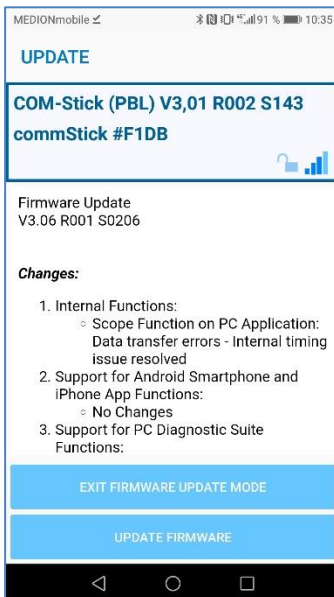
MEDIONmobile

91 % 10:35

UPDATE

COM-Stick (PBL) V3,01 R002 S143
commStick #F1DB

Firmware Update
V3.06 R001 S0206

Changes:

1. Internal Functions:
◦ Scope Function on PC Application: Data transfer errors - Internal timing issue resolved
2. Support for Android Smartphone and iPhone App Functions:
◦ No Changes
3. Support for PC Diagnostic Suite Functions:

EXIT FIRMWARE UPDATE MODE

UPDATE FIRMWARE